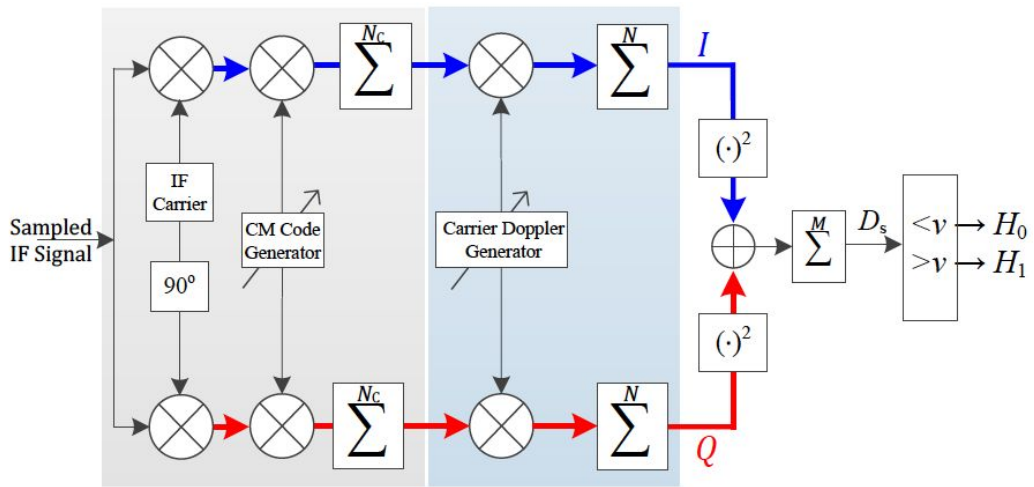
$\sum^{N_C}$

$\sum^{N}$

$I$

IF Carrier

CM Code Generator

Carrier Doppler Generator

$(\cdot)^2$

Sampled IF Signal

$90^o$

$\sum^{M}$

$D_s$

$<v \rightarrow H_0$

$>v \rightarrow H_1$

$(\cdot)^2$

$\sum^{N_C}$

$\sum^{N}$

$Q$